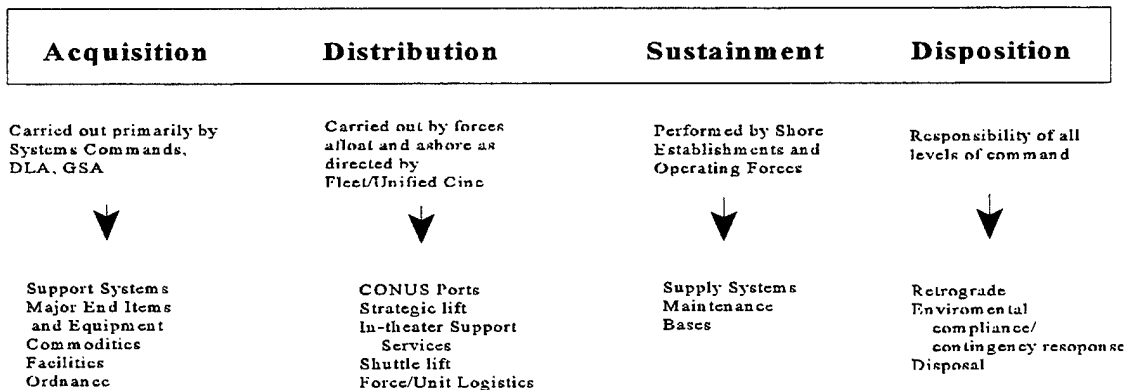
Acquisition

Distribution

Sustainment

Disposition

Carried out primarily by Systems Commands, DLA, GSA

Support Systems
Major End Items and Equipment
Commodities
Facilities
Ordnance

Carried out by forces afloat and ashore as directed by Fleet/Unified Cinc

CONUS Ports
Strategic lift
In-theater Support Services
Shuttle lift
Force/Unit Logistics

Performed by Shore Establishments and Operating Forces

Supply Systems
Maintenance
Bases

Responsibility of all levels of command

Retrograde
Environmental compliance/ contingency resoponse
Disposal